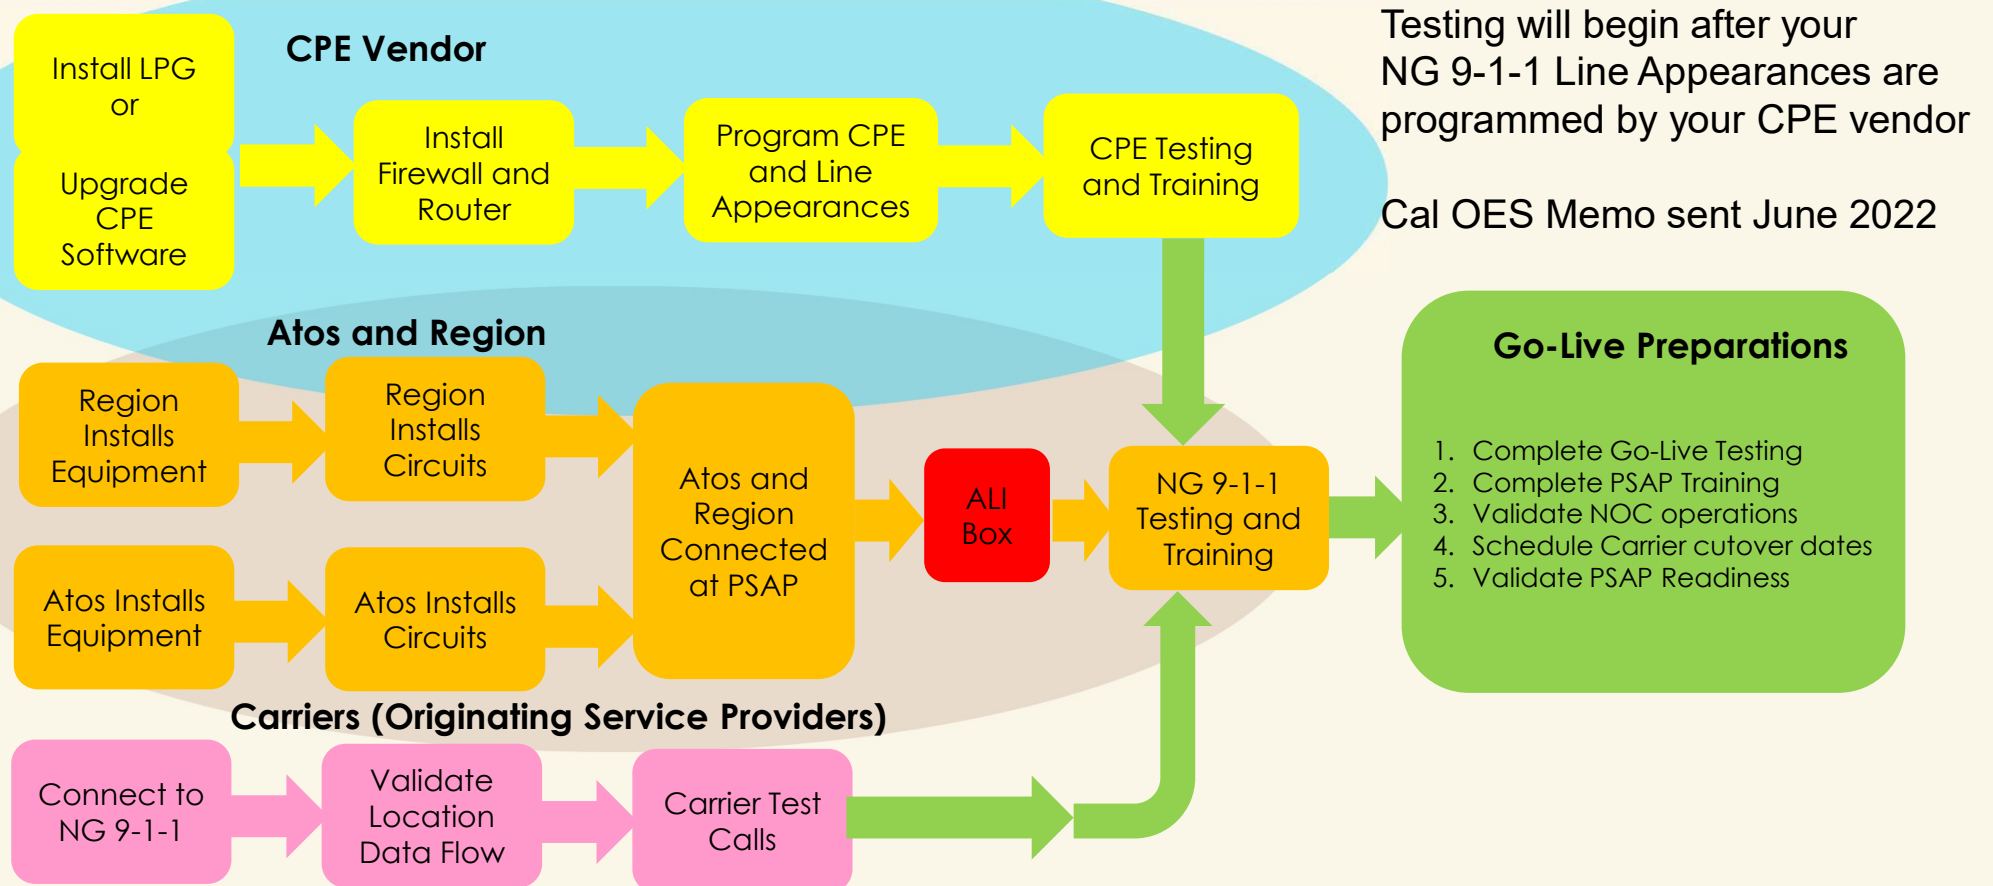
CPE Vendor

Install LPG or

Upgrade CPE Software

Install Firewall and Router

Program CPE and Line Appearances

CPE Testing and Training

Testing will begin after your NG 9-1-1 Line Appearances are programmed by your CPE vendor

Cal OES Memo sent June 2022

Atos and Region

Region Installs Equipment

Region Installs Circuits

Atos and Region Connected at PSAP

ALI Box

NG 9-1-1 Testing and Training

Atos Installs Equipment

Atos Installs Circuits

Go-Live Preparations

1. Complete Go-Live Testing
2. Complete PSAP Training
3. Validate NOC operations
4. Schedule Carrier cutover dates
5. Validate PSAP Readiness

Carriers (Originating Service Providers)

Connect to NG 9-1-1

Validate Location Data Flow

Carrier Test Calls